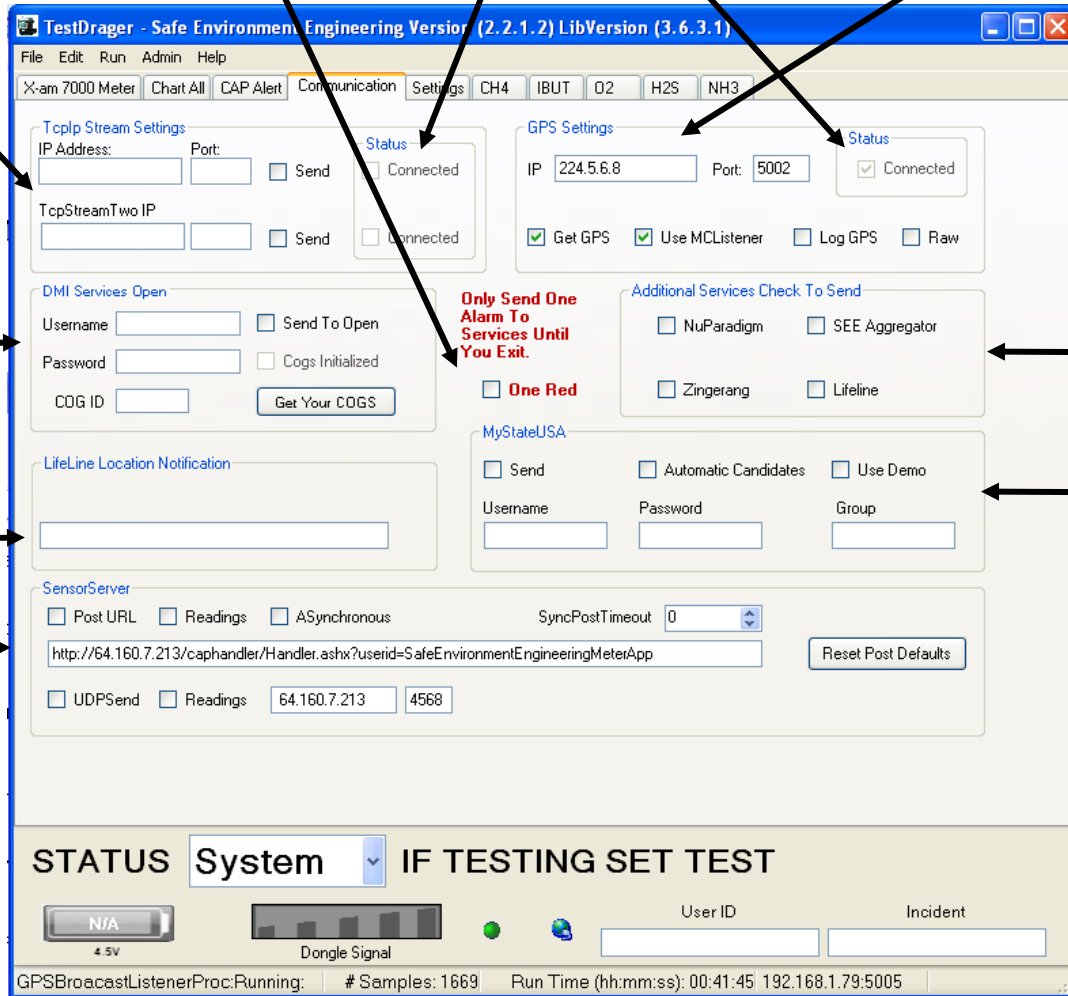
TestDrager - Safe Environment Engineering Version (2.2.1.2) LibVersion (3.6.3.1)

File Edit Run Admin Help

X-am 7000 Meter | Chart All | CAP Alert | Communication | Settings | CH4 | IBUT | O2 | H2S | NH3

TcpIp Stream Settings
IP Address: Port:
Send
TcpStreamTwo IP
Send

Status
Connected
Connected

GPS Settings
IP 224.5.6.8 Port: 5002

Status
Connected

Get GPS
Use MCListener
Log GPS
Raw

DMI Services Open
Username
Send To Open
Password
Cogs Initialized
COG ID
Get Your COGS

Only Send One Alarm To Services Until You Exit.
One Red

Additional Services Check To Send
NuParadigm
SEE Aggregator
Zingerang
Lifeline

LifeLine Location Notification

MyStateUSA
Send
Automatic Candidates
Use Demo
Username
Password
Group

SensorServer
Post URL
Readings
ASynchronous
SyncPostTimeout 0
http://64.160.7.213/caphandler/Handler.ashx?userid=SafeEnvironmentEngineeringMeterApp
Reset Post Defaults
UDPSend
Readings
64.160.7.213
4568

STATUS System IF TESTING SET TEST

N/A
4.5V
Dongle Signal
User ID
Incident

GPSBroacastListenerProc:Running: | # Samples: 1669 | Run Time (hh:mm:ss): 00:41:45 | 192.168.1.79:5005